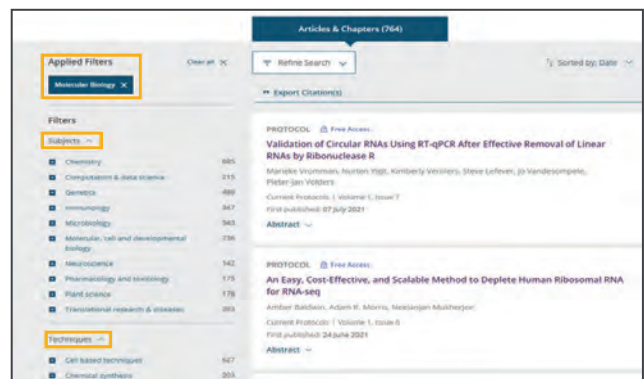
Articles & Chapters (764)

Applied Filters

Clear all ✕

Molecular Biology ✕

Refine Search

Sorted by: Date

Export Citation(s)

Filters

Subjects

Chemistry 685

Computation & data science 215

Genetics 488

Immunology 347

Microbiology 383

Molecular, cell and developmental biology 736

Neuroscience 142

Pharmacology and toxicology 175

Plant science 178

Translational research & diseases 393

Techniques

Cell based techniques 627

Chemical synthesis 303

PROTOCOL Free Access

Validation of Circular RNAs Using RT-qPCR After Effective Removal of Linear RNAs by Ribonuclease R

Marieke Vromman, Nurten Yigit, Kimberly Verniers, Steve Lefever, Jo Vandesompele, Pieter-Jan Volders

Current Protocols | Volume 1, Issue 7

First published: 07 July 2021

Abstract

PROTOCOL Free Access

An Easy, Cost-Effective, and Scalable Method to Deplete Human Ribosomal RNA for RNA-seq

Amber Baldwin, Adam R. Morris, Neelanjan Mukherjee

Current Protocols | Volume 1, Issue 6

First published: 24 June 2021

Abstract